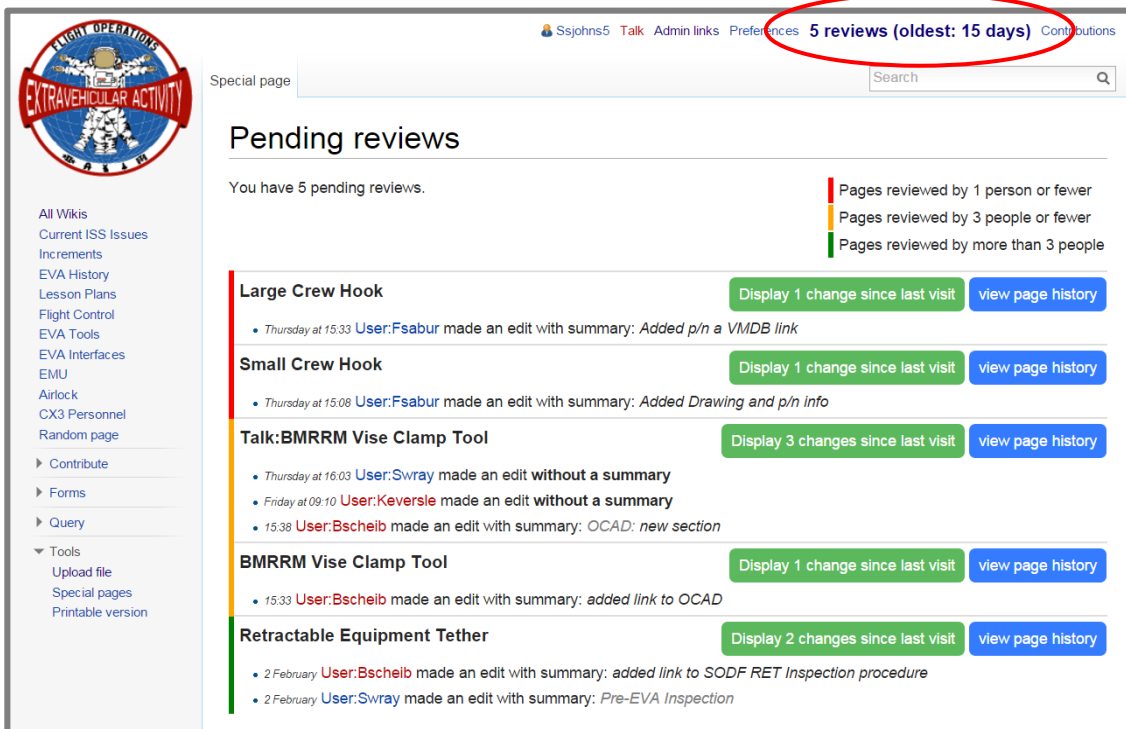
FLIGHT OPERATIONS
EXTRAVEHICULAR ACTIVITY

Ssjohns5 Talk Admin links Preferences 5 reviews (oldest: 15 days) Contributions

Special page

Search

All Wikis
Current ISS Issues
Increments
EVA History
Lesson Plans
Flight Control
EVA Tools
EVA Interfaces
EMU
Airlock
CX3 Personnel
Random page

Contribute

Forms

Query

Tools
Upload file
Special pages
Printable version

# Pending reviews

You have 5 pending reviews.

Pages reviewed by 1 person or fewer
Pages reviewed by 3 people or fewer
Pages reviewed by more than 3 people

**Large Crew Hook** Display 1 change since last visit view page history

- Thursday at 15:33 User:Fsabur made an edit with summary: *Added p/n a VMDB link*

**Small Crew Hook** Display 1 change since last visit view page history

- Thursday at 15:08 User:Fsabur made an edit with summary: *Added Drawing and p/n info*

**Talk:BMRRM Vise Clamp Tool** Display 3 changes since last visit view page history

- Thursday at 16:03 User:Swray made an edit **without a summary**
- Friday at 09:10 User:Keversle made an edit **without a summary**
- 15:38 User:Bscheib made an edit with summary: *OCAD: new section*

**BMRRM Vise Clamp Tool** Display 1 change since last visit view page history

- 15:33 User:Bscheib made an edit with summary: *added link to OCAD*

**Retractable Equipment Tether** Display 2 changes since last visit view page history

- 2 February User:Bscheib made an edit with summary: *added link to SODF RET Inspection procedure*
- 2 February User:Swray made an edit with summary: *Pre-EVA Inspection*